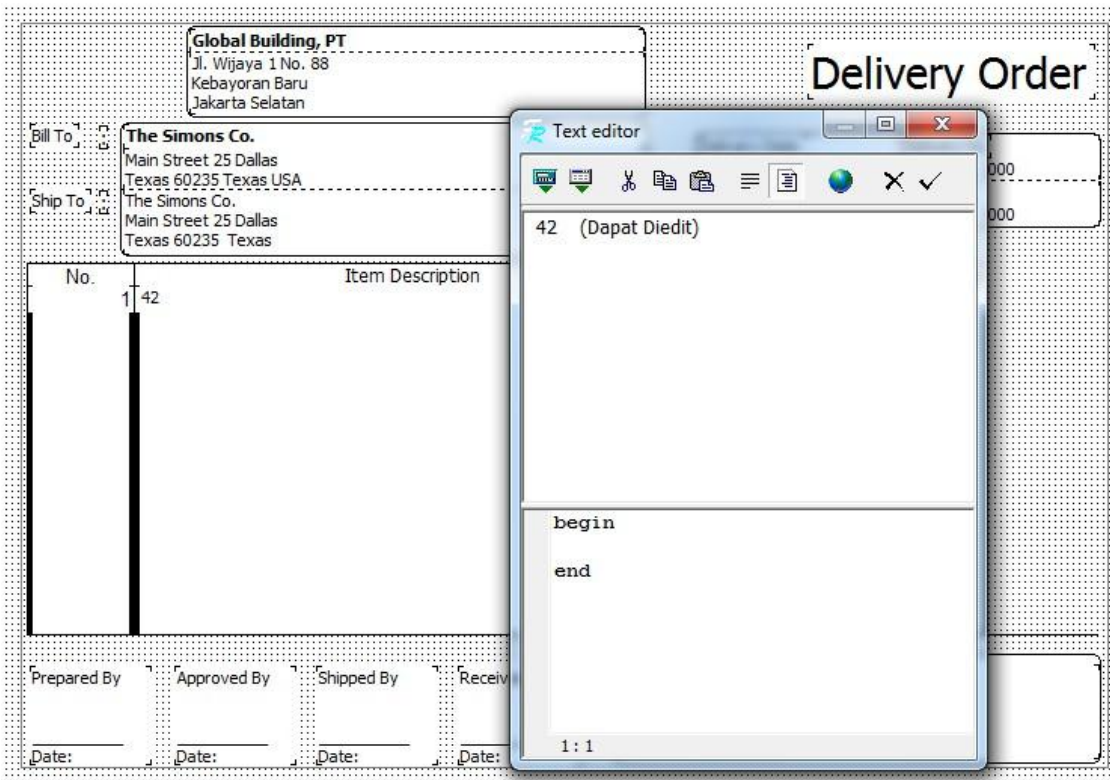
Global Building, PT
Jl. Wijaya 1 No. 88
Kebayoran Baru
Jakarta Selatan

Delivery Order

Bill To
The Simons Co.
Main Street 25 Dallas
Texas 60235 Texas USA

Ship To
The Simons Co.
Main Street 25 Dallas
Texas 60235 Texas

000
000

| No. | Item Description |
|---|---|
| 1 | 42 |

Prepared By
Date:

Approved By
Date:

Shipped By
Date:

Receiv
Date:

Text editor

42 (Dapat Diedit)

begin

end

1: 1